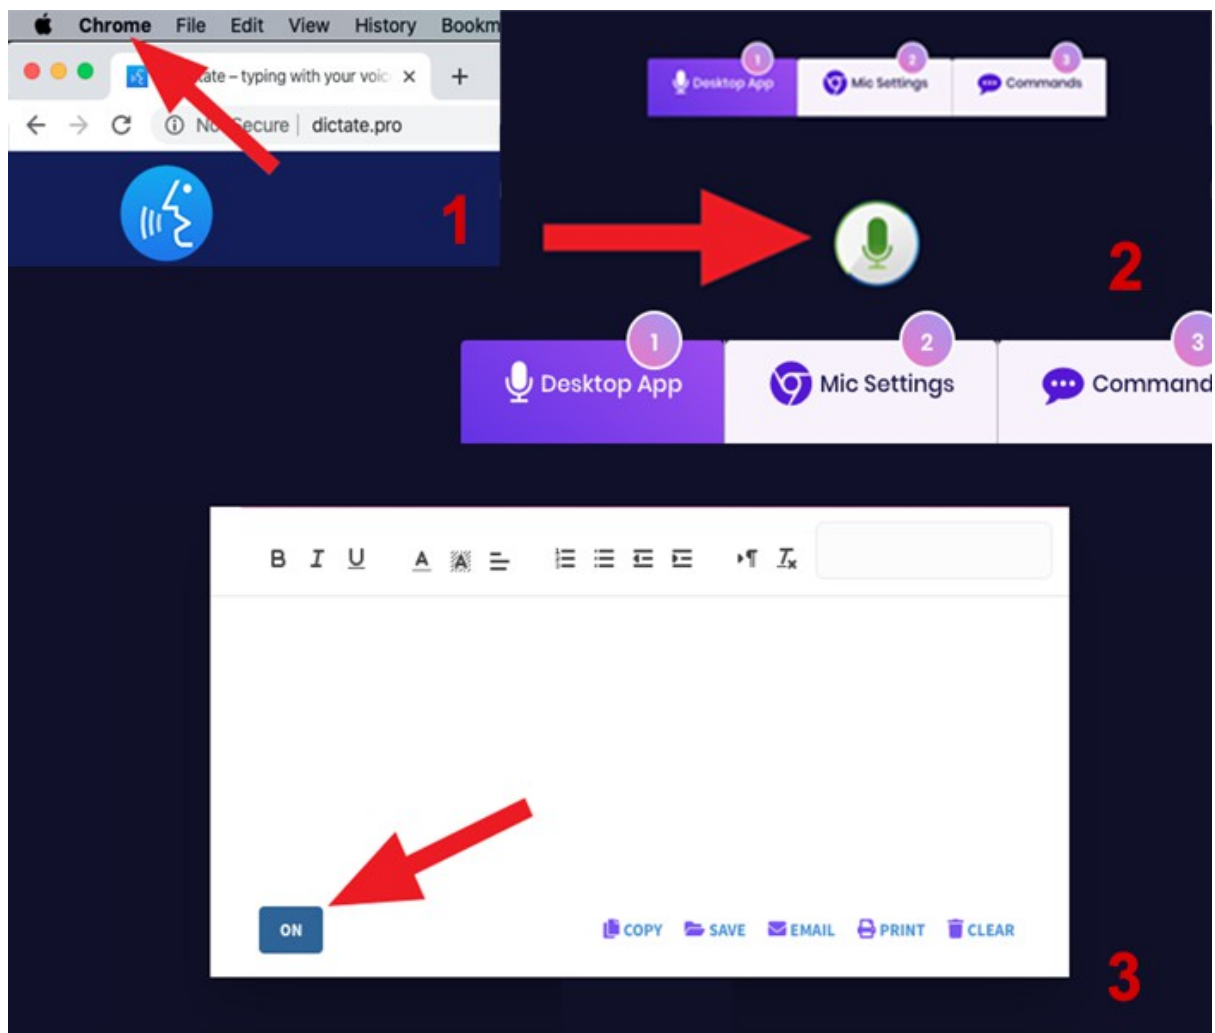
Chrome File Edit View History Bookm

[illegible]tate – typing with your voic ×

Not Secure | dictate.pro

1

1 Desktop App 2 Mic Settings 3 Commands

2

1 Desktop App 2 Mic Settings 3 Command

B I U A A

ON

COPY SAVE EMAIL PRINT CLEAR

3